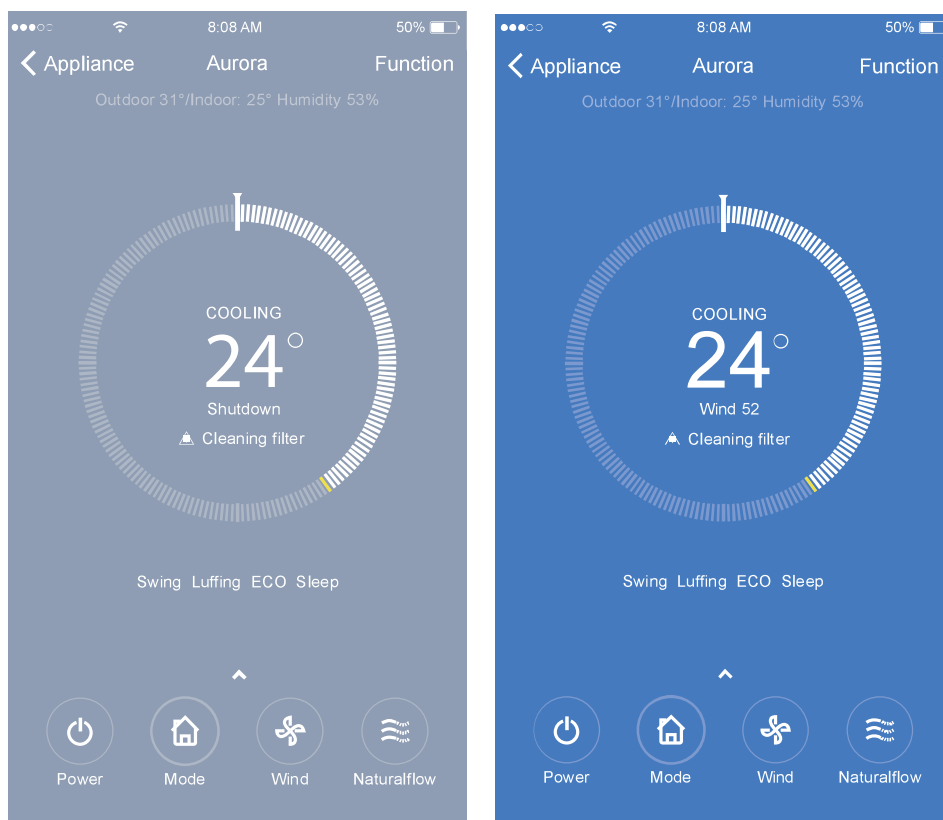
8:08 AM 50%

Appliance Aurora Function

Outdoor 31°/Indoor: 25° Humidity 53%

COOLING

24°

Shutdown

Cleaning filter

Swing Luffing ECO Sleep

Power Mode Wind Naturalflow

8:08 AM 50%

Appliance Aurora Function

Outdoor 31°/Indoor: 25° Humidity 53%

COOLING

24°

Wind 52

Cleaning filter

Swing Luffing ECO Sleep

Power Mode Wind Naturalflow